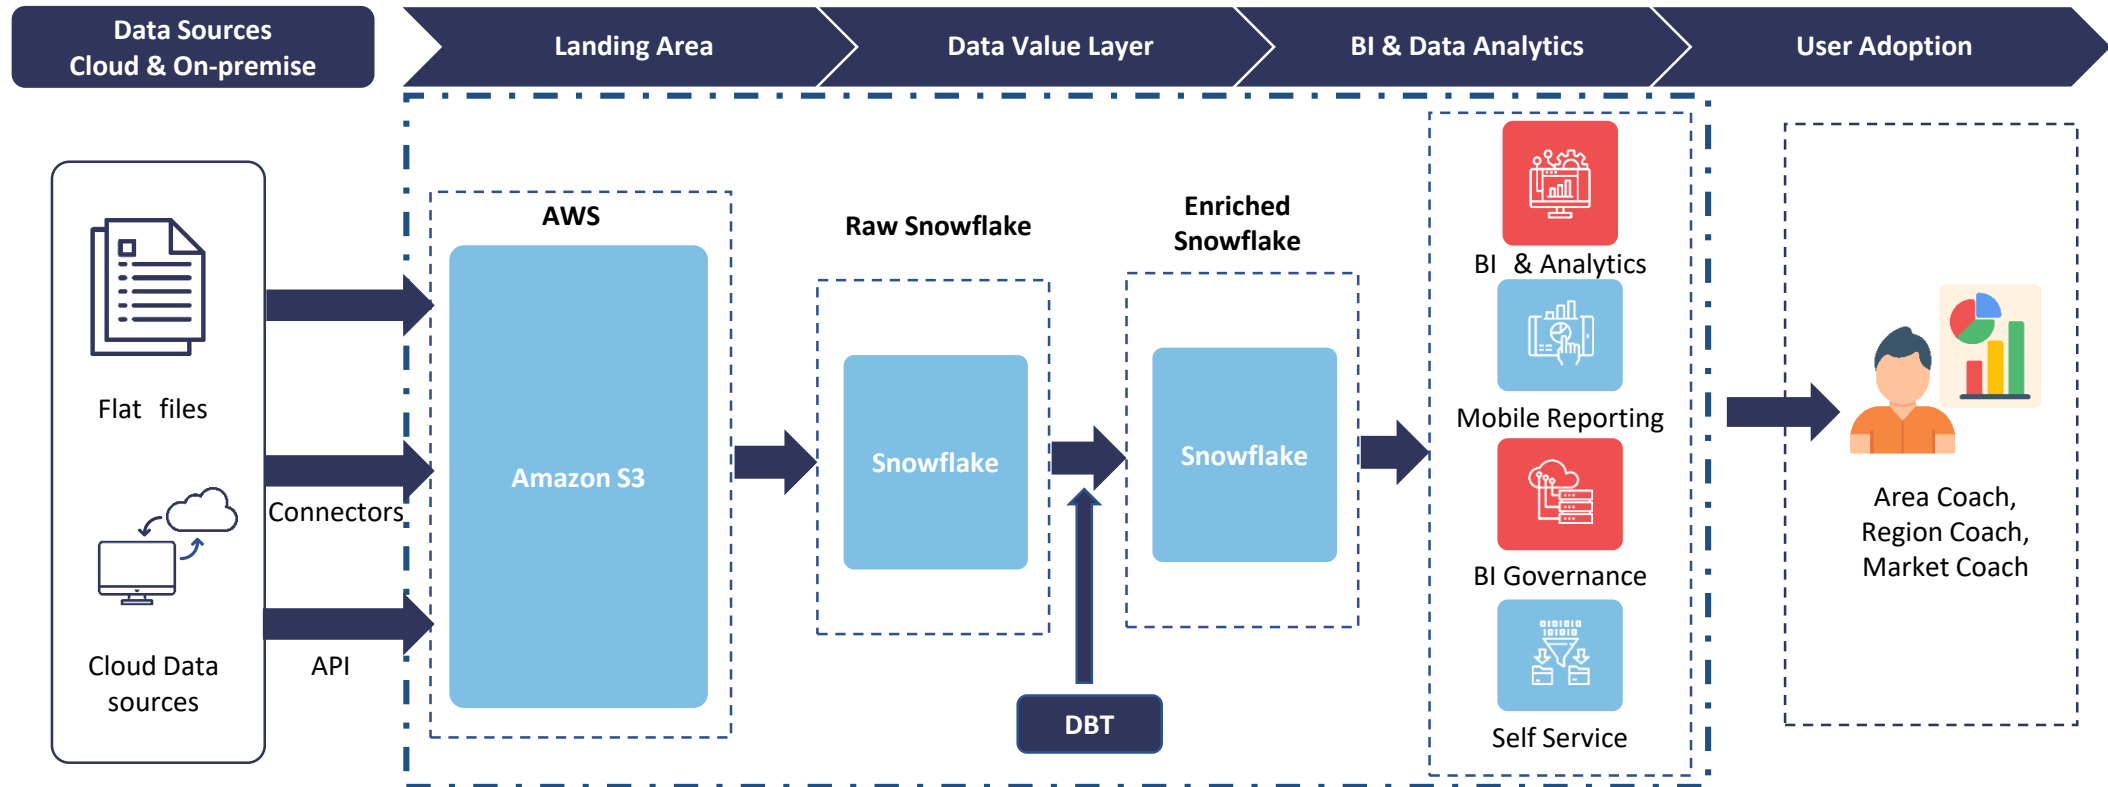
Data Sources
Cloud & On-premise

Landing Area

Data Value Layer

BI & Data Analytics

User Adoption

Flat files

Connectors

Cloud Data sources

API

AWS

Amazon S3

Raw Snowflake

Snowflake

Enriched Snowflake

Snowflake

DBT

BI & Analytics

Mobile Reporting

BI Governance

Self Service

Area Coach, Region Coach, Market Coach